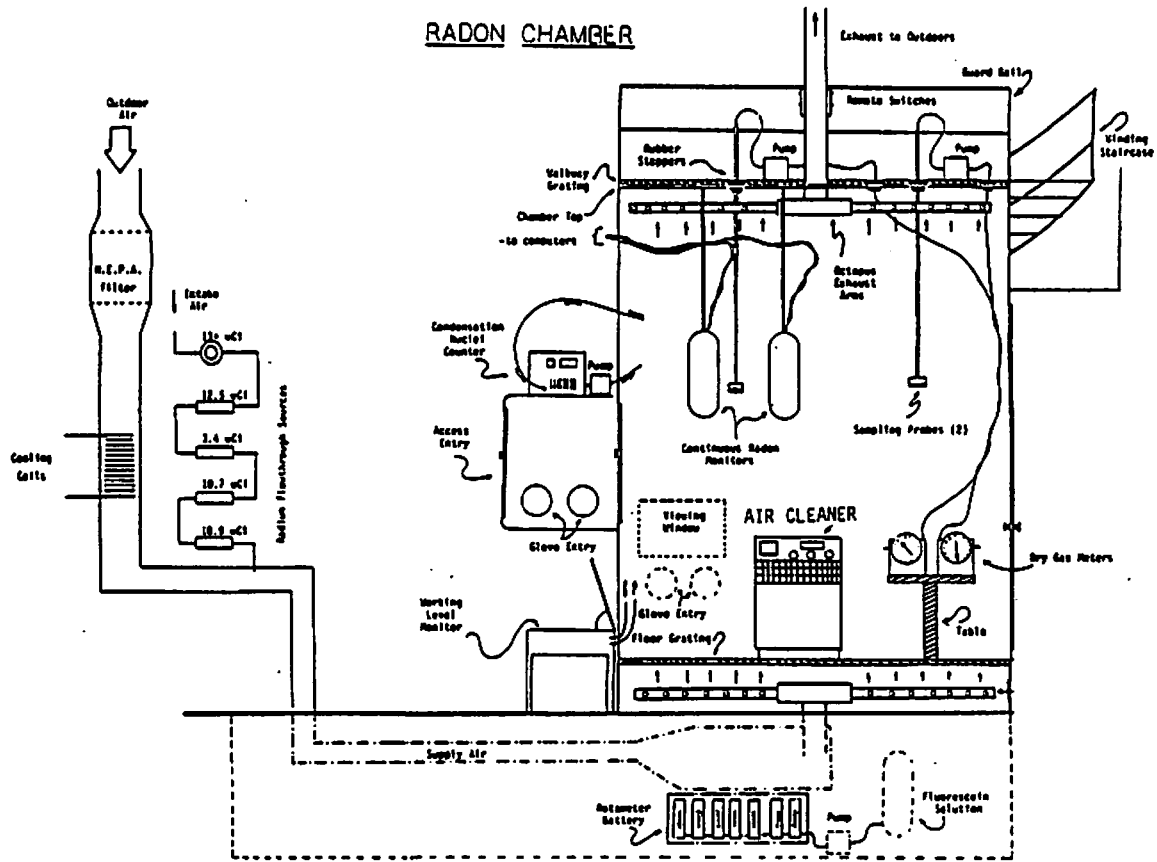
RADON CHAMBER

Exhaust to Outdoors

Guard Rail

Remote Switches

Winding Staircase

Rubber Stoppers

Pump

Pump

Walkway Grating

Chamber Top

-to computers

Octopus Exhaust Arms

Outdoor Air

H.E.P.A. Filter

Intake Air

13 uCi

12.5 uCi

3.4 uCi

10.7 uCi

10.9 uCi

Radium Flowthrough Sources

Cooling Coils

Condensation Nuclei Counter

Pump

Access Entry

Continuous Radon Monitors

Sampling Probes (2)

Viewing Window

AIR CLEANER

Glove Entry

Dry Gas Meters

Working Level Monitor

Glove Entry

Floor Grating

Table

Supply Air

Rotameter Battery

Pump

Fluorescein Solution